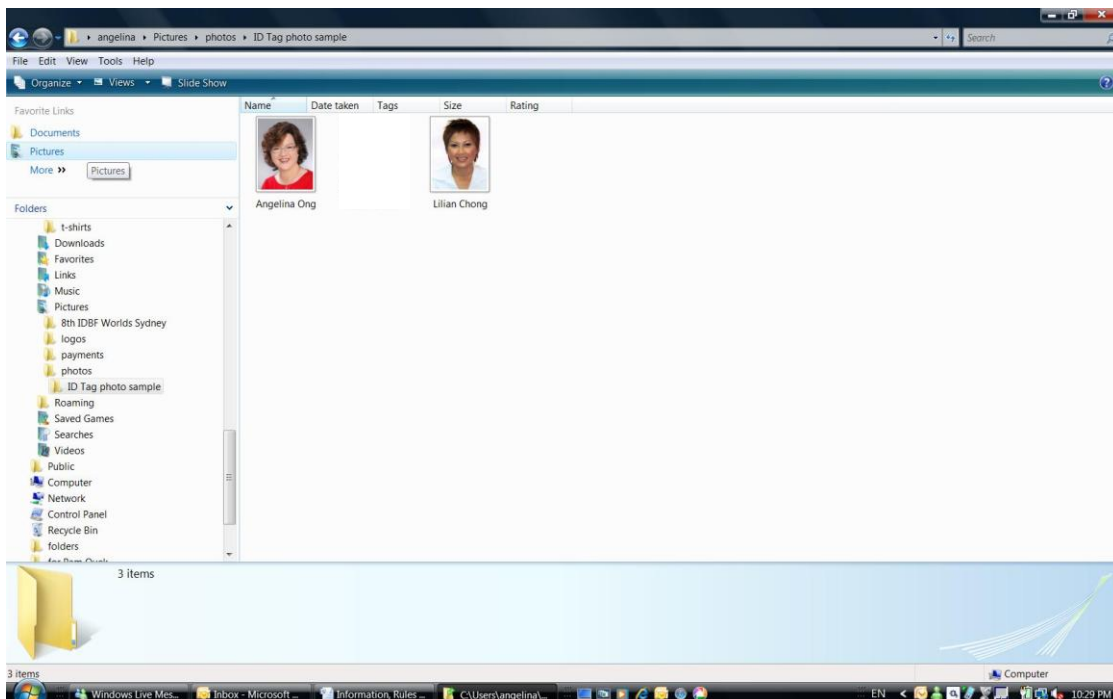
angelina ▸ Pictures ▸ photos ▸ ID Tag photo sample

Search

File Edit View Tools Help

Organize ▾ Views ▾ Slide Show

Favorite Links

Documents

Pictures

More »

Pictures

Folders

t-shirts

Downloads

Favorites

Links

Music

Pictures

8th IDBF Worlds Sydney

logos

payments

photos

ID Tag photo sample

Roaming

Saved Games

Searches

Videos

Public

Computer

Network

Control Panel

Recycle Bin

folders

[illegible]

Name | Date taken | Tags | Size | Rating

Angelina Ong

Lilian Chong

3 items

3 items

Computer

Windows Live Mes...

Inbox - Microsoft ...

Information, Rules ...

C:\Users\angelina\...

EN

10:29 PM